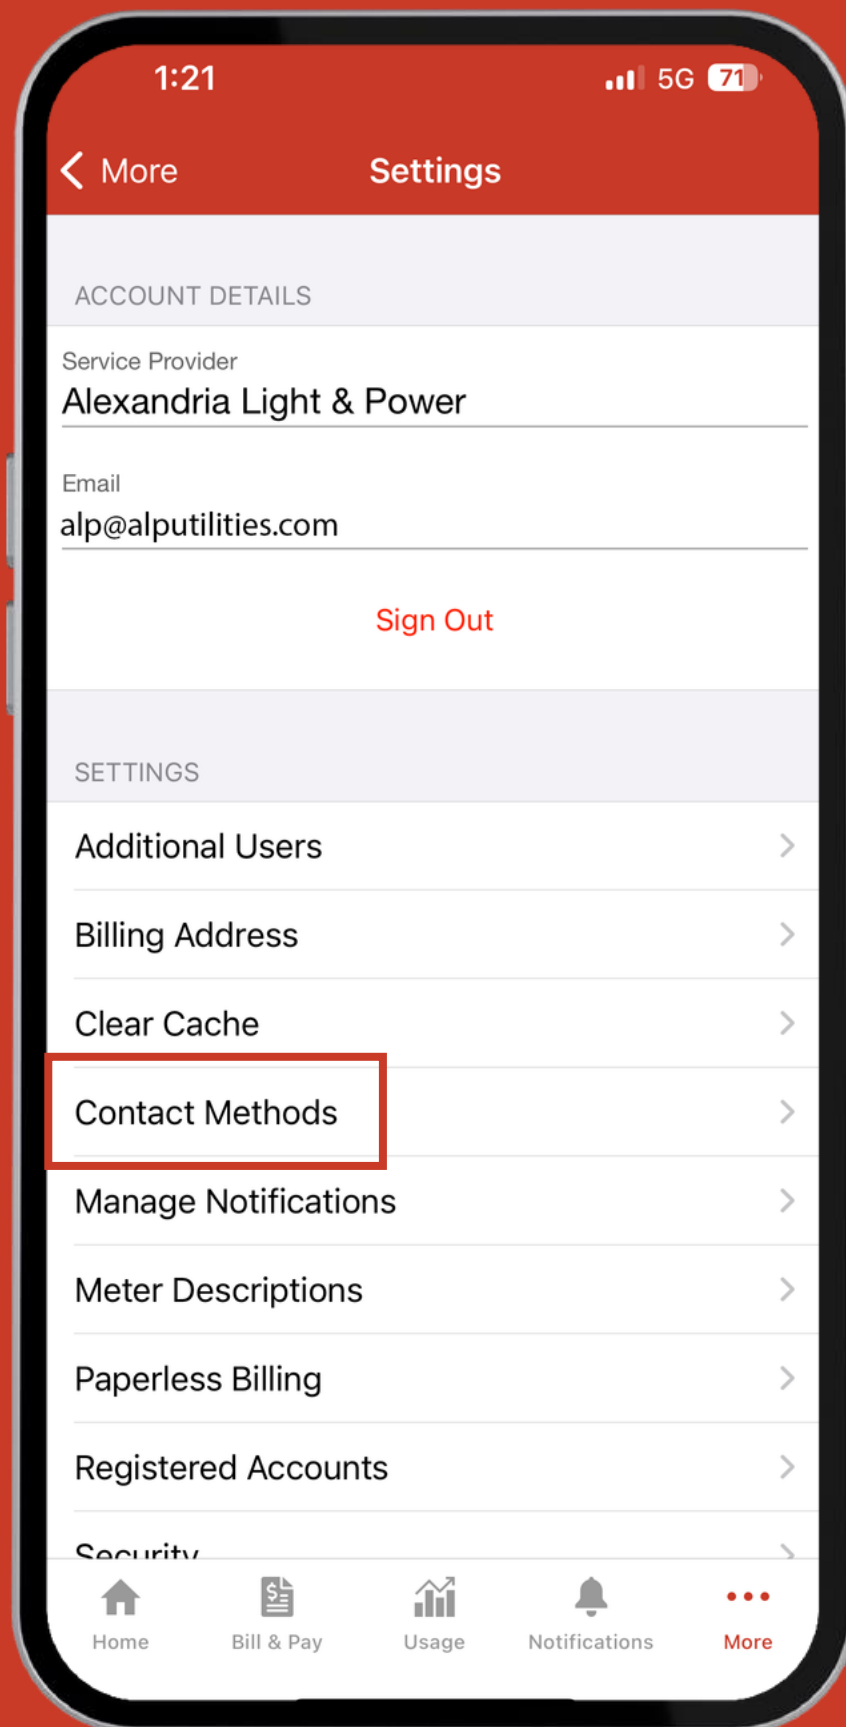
1:21

5G 71

More

Settings

ACCOUNT DETAILS

Service Provider

Alexandria Light & Power

Email

alp@alputilities.com

Sign Out

SETTINGS

Additional Users

Billing Address

Clear Cache

Contact Methods

Manage Notifications

Meter Descriptions

Paperless Billing

Registered Accounts

Security

Home

Bill & Pay

Usage

Notifications

More